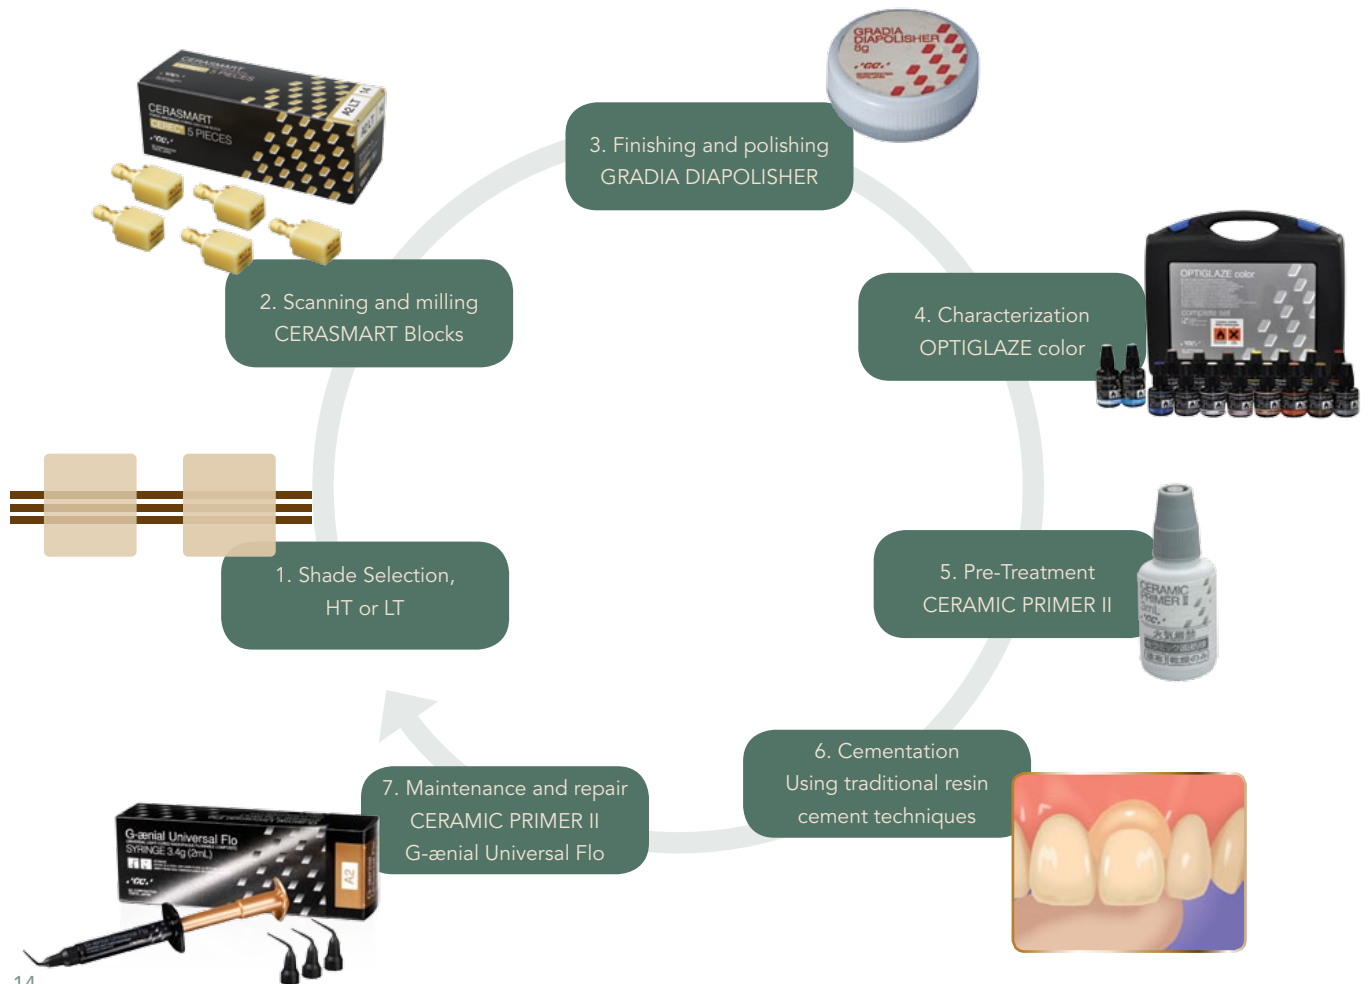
3. Finishing and polishing
GRADIA DIAPOLISHER

GRADIA DIAPOLISHER
8g
GC

CERASMART
5 PIECES
GC
A2 LT 14

2. Scanning and milling
CERASMART Blocks

4. Characterization
OPTIGLAZE color

OPTIGLAZE color
complete set

1. Shade Selection,
HT or LT

5. Pre-Treatment
CERAMIC PRIMER II

CERAMIC PRIMER II
3mL
GC

6. Cementation
Using traditional resin
cement techniques

7. Maintenance and repair
CERAMIC PRIMER II
G-ænial Universal Flo

G-ænial Universal Flo
SYRINGE 3.4g (2mL)
GC
A2

14